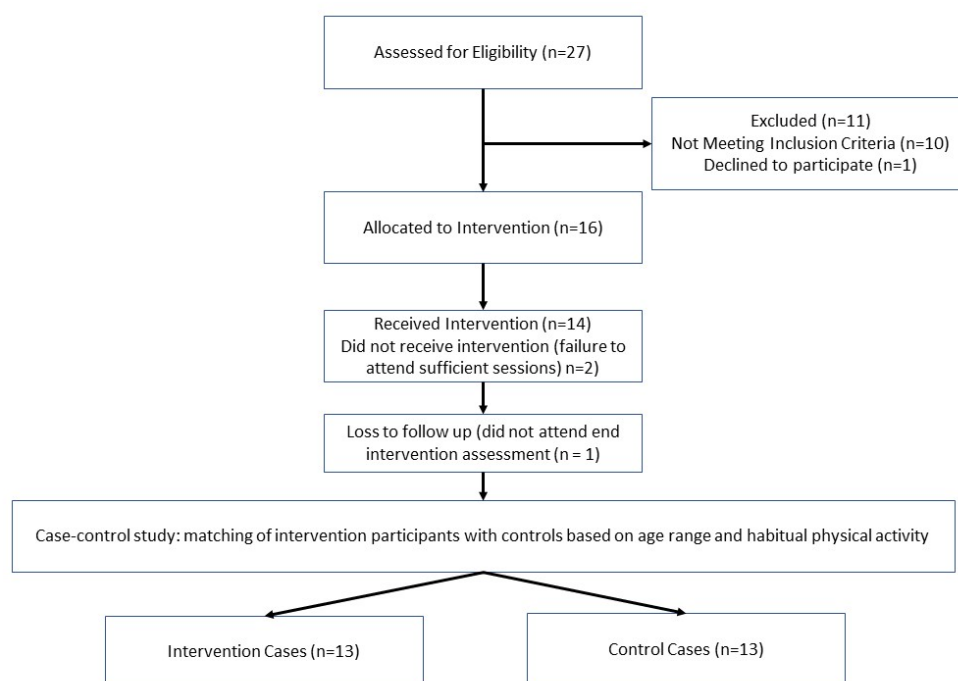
Assessed for Eligibility (n=27)

Excluded (n=11)
Not Meeting Inclusion Criteria (n=10)
Declined to participate (n=1)

Allocated to Intervention (n=16)

Received Intervention (n=14)
Did not receive intervention (failure to attend sufficient sessions) n=2)

Loss to follow up (did not attend end intervention assessment (n = 1)

Case-control study: matching of intervention participants with controls based on age range and habitual physical activity

Intervention Cases (n=13)

Control Cases (n=13)